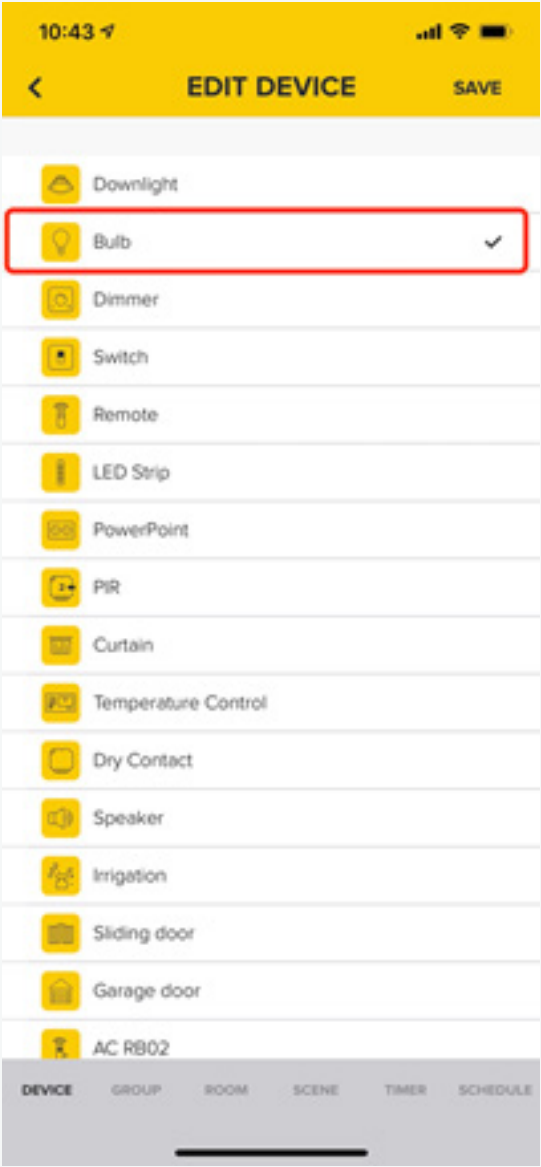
10:43

<

EDIT DEVICE

SAVE

Downlight

Bulb

Dimmer

Switch

Remote

LED Strip

PowerPoint

PIR

Curtain

Temperature Control

Dry Contact

Speaker

Irrigation

Sliding door

Garage door

AC RB02

DEVICE GROUP ROOM SCENE TIMER SCHEDULE